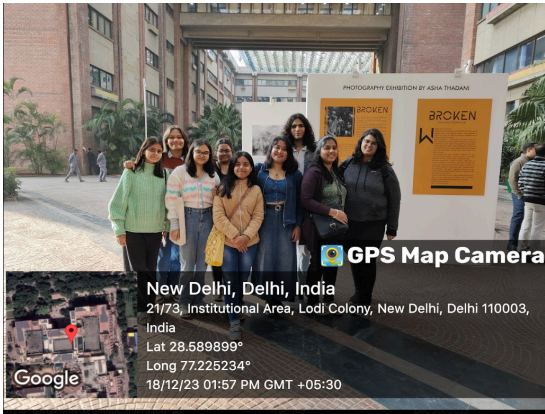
PHOTOGRAPHY EXHIBITION BY ASHA THADANI

BROKEN

BROKEN

GPS Map Camera

New Delhi, Delhi, India
21/73, Institutional Area, Lodi Colony, New Delhi, Delhi 110003, India
Lat 28.589899°
Long 77.225234°
18/12/23 01:57 PM GMT +05:30

Google